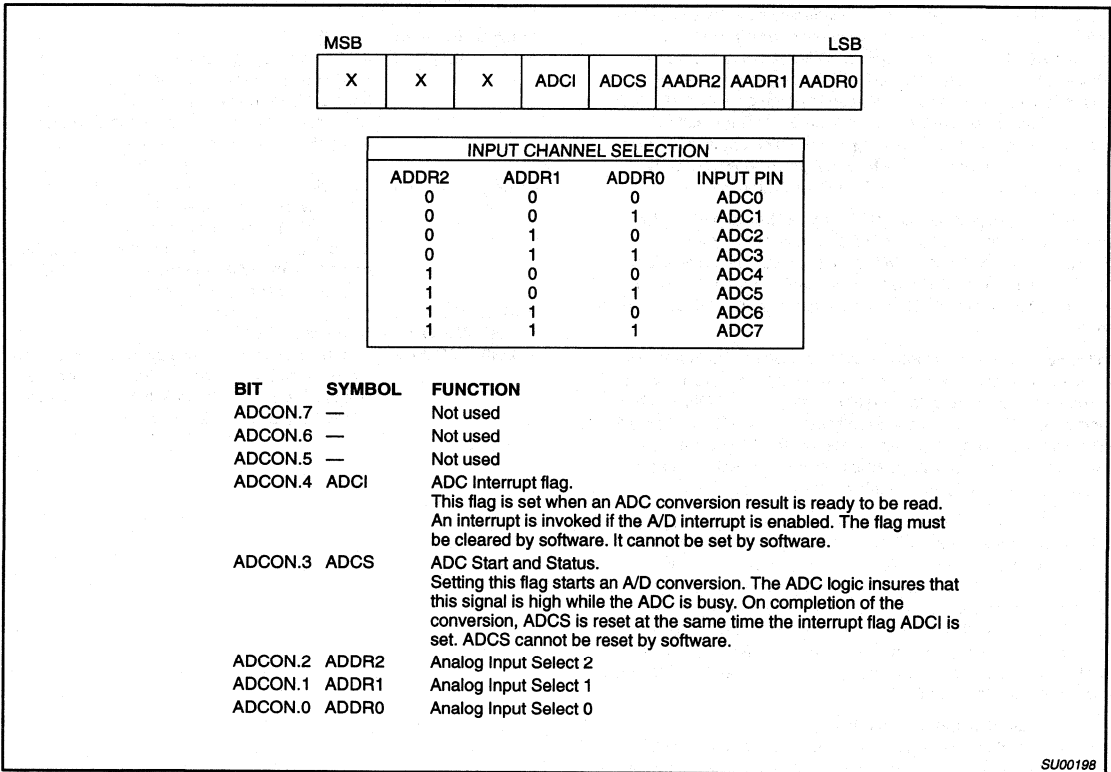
MSB LSB

| X | X | X | ADCI | ADCS | AADR2 | AADR1 | AADR0 |
|---|---|---|---|---|---|---|---|

INPUT CHANNEL SELECTION

| ADDR2 | ADDR1 | ADDR0 | INPUT PIN |
|---|---|---|---|
| 0 | 0 | 0 | ADC0 |
| 0 | 0 | 1 | ADC1 |
| 0 | 1 | 0 | ADC2 |
| 0 | 1 | 1 | ADC3 |
| 1 | 0 | 0 | ADC4 |
| 1 | 0 | 1 | ADC5 |
| 1 | 1 | 0 | ADC6 |
| 1 | 1 | 1 | ADC7 |

| BIT | SYMBOL | FUNCTION |
|---|---|---|
| ADCON.7 | — | Not used |
| ADCON.6 | — | Not used |
| ADCON.5 | — | Not used |
| ADCON.4 | ADCI | ADC Interrupt flag. This flag is set when an ADC conversion result is ready to be read. An interrupt is invoked if the A/D interrupt is enabled. The flag must be cleared by software. It cannot be set by software. |
| ADCON.3 | ADCS | ADC Start and Status. Setting this flag starts an A/D conversion. The ADC logic insures that this signal is high while the ADC is busy. On completion of the conversion, ADCS is reset at the same time the interrupt flag ADCI is set. ADCS cannot be reset by software. |
| ADCON.2 | ADDR2 | Analog Input Select 2 |
| ADCON.1 | ADDR1 | Analog Input Select 1 |
| ADCON.0 | ADDR0 | Analog Input Select 0 |

SU00198